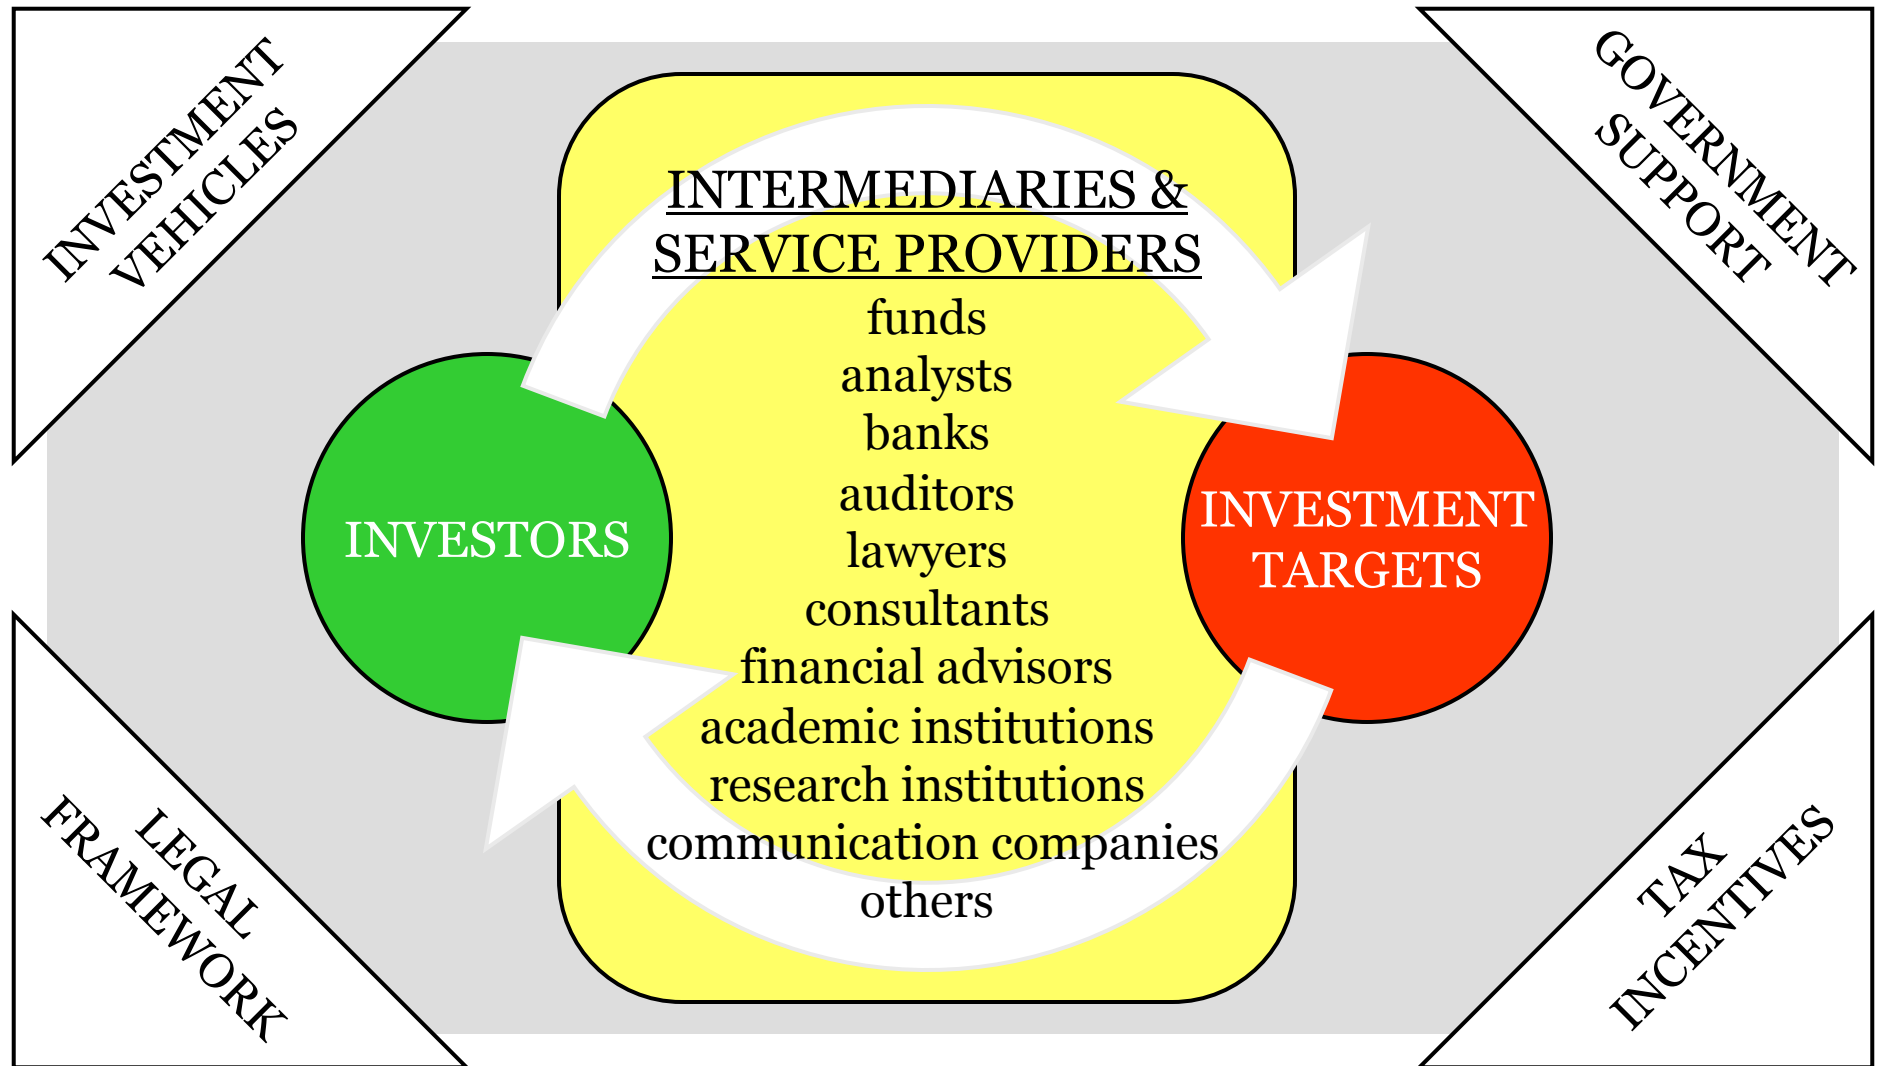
INVESTMENT VEHICLES

GOVERNMENT SUPPORT

INTERMEDIARIES & SERVICE PROVIDERS
funds
analysts
banks
auditors
lawyers
consultants
financial advisors
academic institutions
research institutions
communication companies
others

INVESTORS

INVESTMENT TARGETS

LEGAL FRAMEWORK

TAX INCENTIVES